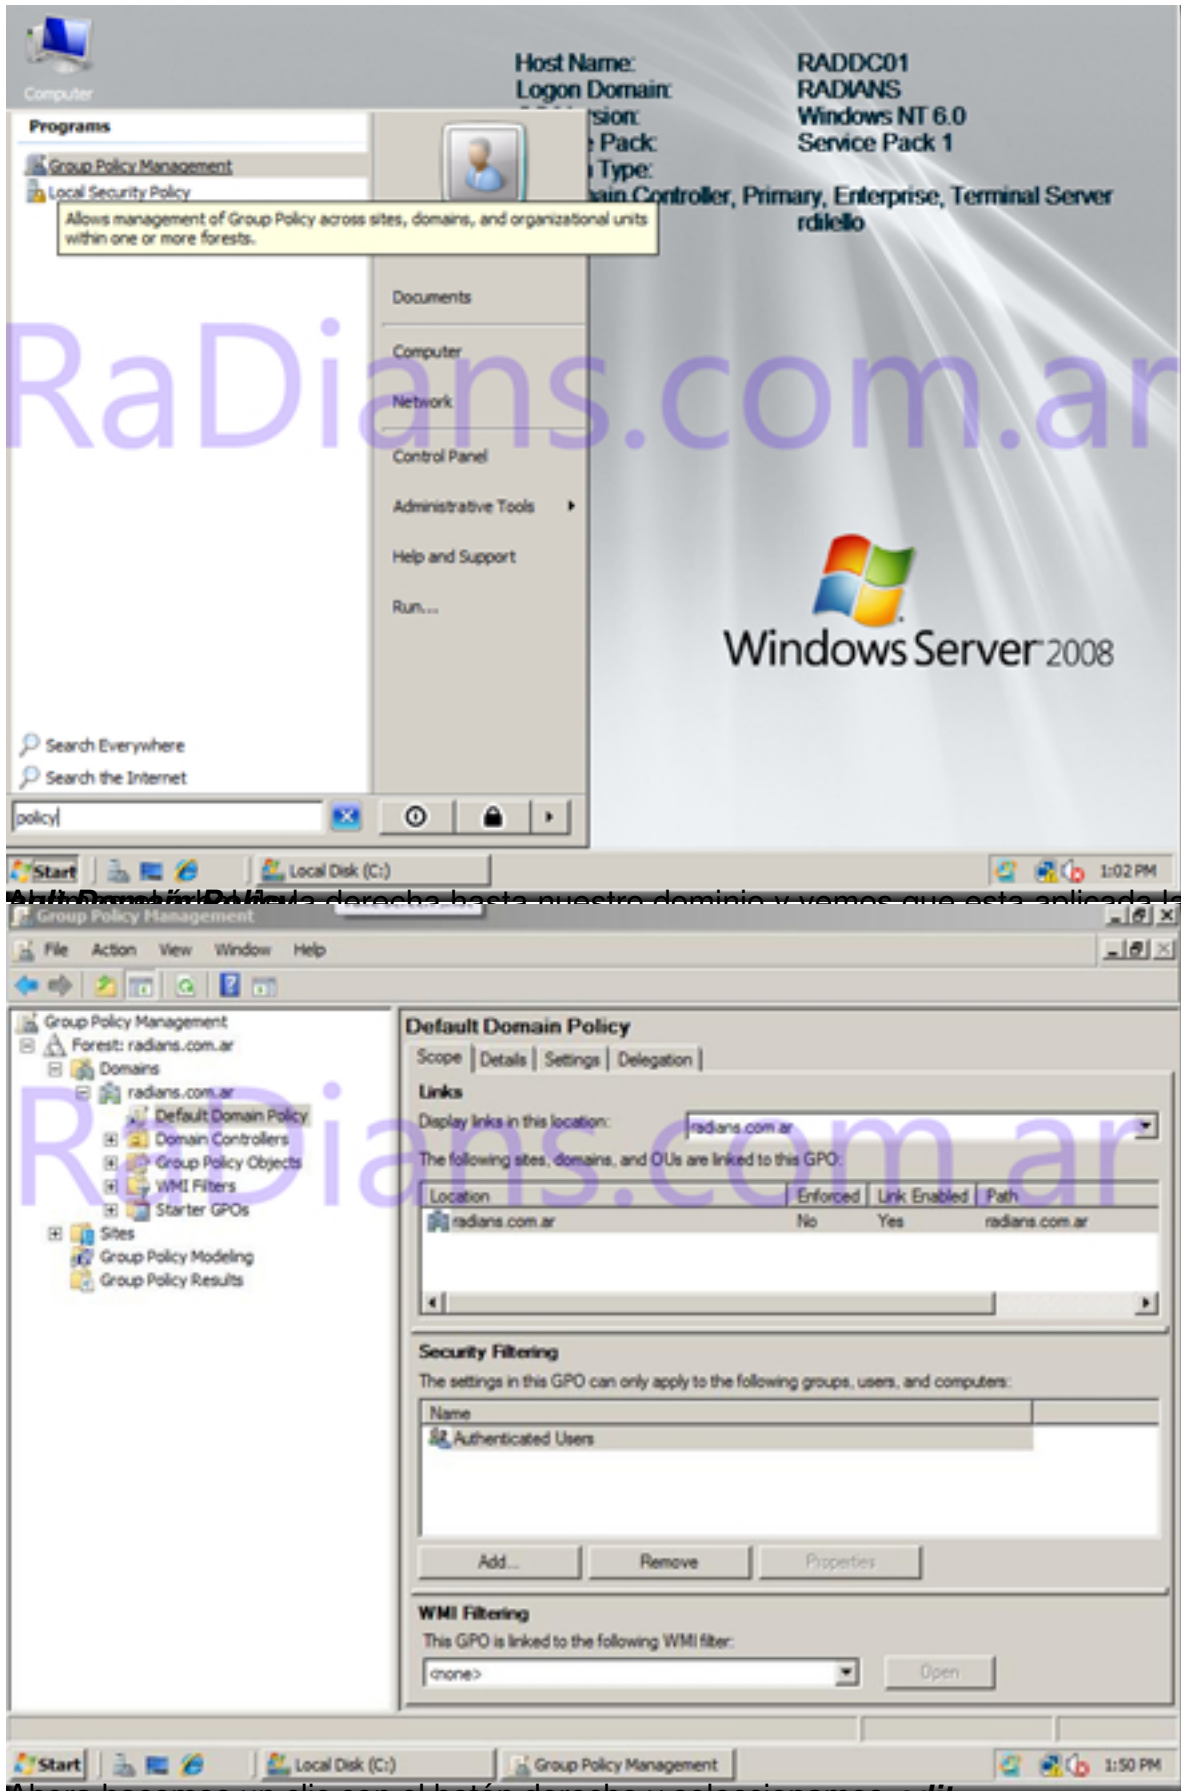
Computer

Host Name: RADDC01
Logon Domain: RADIANS
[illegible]sion: Windows NT 6.0
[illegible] Pack: Service Pack 1
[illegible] Type:
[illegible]ain Controller, Primary, Enterprise, Terminal Server
rdilello

Programs

Group Policy Management
Local Security Policy

Allows management of Group Policy across sites, domains, and organizational units within one or more forests.

Documents
Computer
Network
Control Panel
Administrative Tools
Help and Support
Run...

Windows Server 2008

Search Everywhere
Search the Internet

policy

Start
Local Disk (C:)
1:02 PM

RaDians.com.ar

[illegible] la derecha hasta nuestro dominio y vemos que esta aplicada la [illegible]

Group Policy Management

File Action View Window Help

Group Policy Management
Forest: radians.com.ar
Domains
radians.com.ar
Default Domain Policy
Domain Controllers
Group Policy Objects
WMI Filters
Starter GPOs
Sites
Group Policy Modeling
Group Policy Results

Default Domain Policy

Scope | Details | Settings | Delegation

Links

Display links in this location: radians.com.ar

The following sites, domains, and OUs are linked to this GPO:

| Location | Enforced | Link Enabled | Path |
|---|---|---|---|
| radians.com.ar | No | Yes | radians.com.ar |

Security Filtering

The settings in this GPO can only apply to the following groups, users, and computers:

| Name |
|---|
| Authenticated Users |

Add... Remove Properties

WMI Filtering

This GPO is linked to the following WMI filter:

<none>

Open

Start
Local Disk (C:)
Group Policy Management
1:50 PM

RaDians.com.ar

Ahora hacemos un clic con el botón derecho y seleccionamos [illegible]